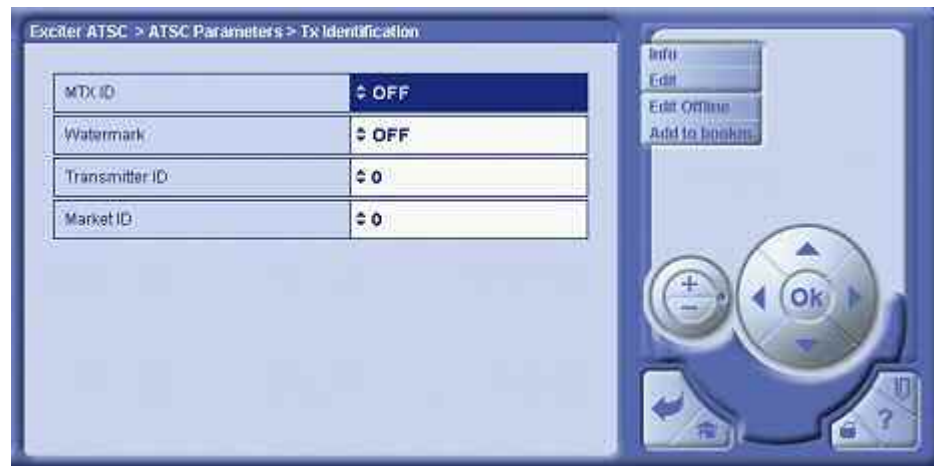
Exciter ATSC > ATSC Parameters > Tx Identification

| | |
|---|---|
| MTX ID | ≑ OFF |
| Watermark | ≑ OFF |
| Transmitter ID | ≑ 0 |
| Market ID | ≑ 0 |

Info
Edit
Edit Offline
Add to bookm.

+
−
Ok
?